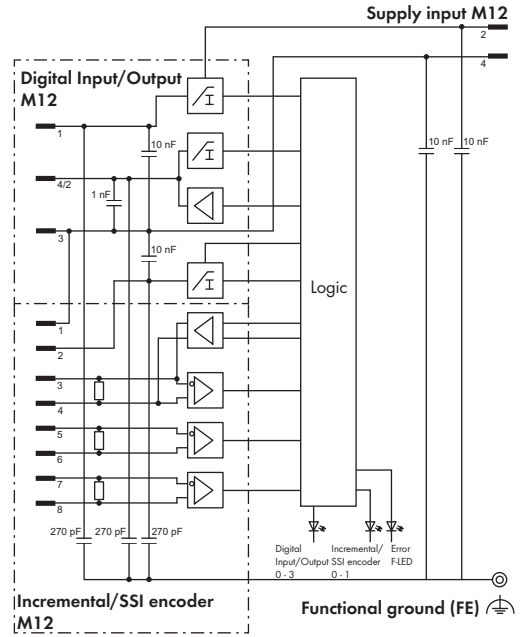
Supply input M12
2
4
Digital Input/Output M12
1
4/2
3
10 nF
1 nF
10 nF
10 nF
10 nF
Logic
1
2
3
4
5
6
7
8
270 pF
270 pF
270 pF
Digital Input/Output 0 - 3
Incremental/ SSI encoder 0 - 1
Error F-LED
Incremental/SSI encoder M12
Functional ground (FE)